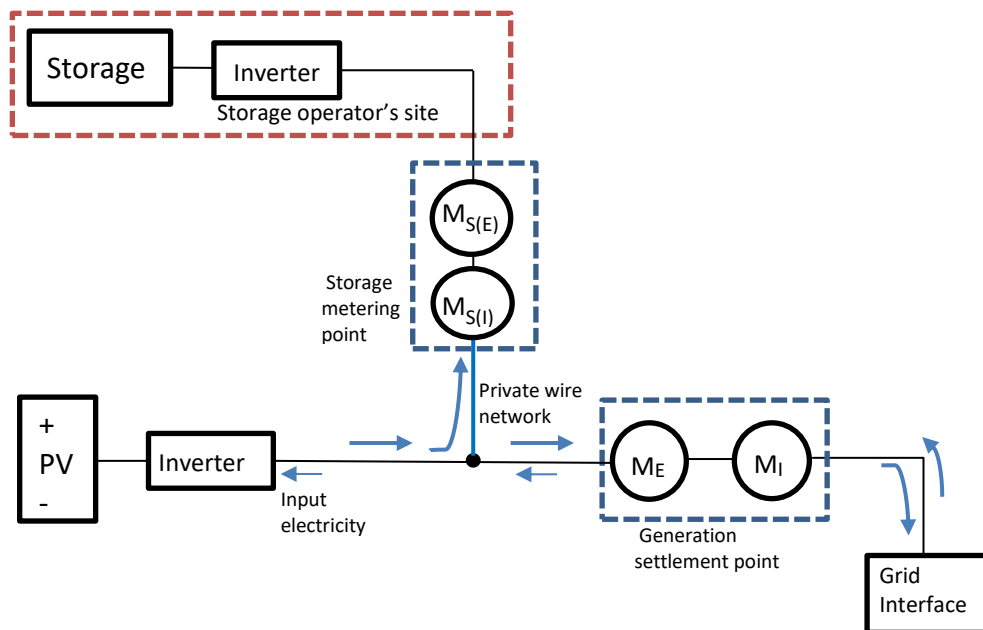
Storage

Inverter

Storage operator's site

$M_{S(E)}$

$M_{S(I)}$

Storage metering point

+

PV

-

Inverter

Input electricity

Private wire network

$M_E$

$M_I$

Generation settlement point

Grid Interface